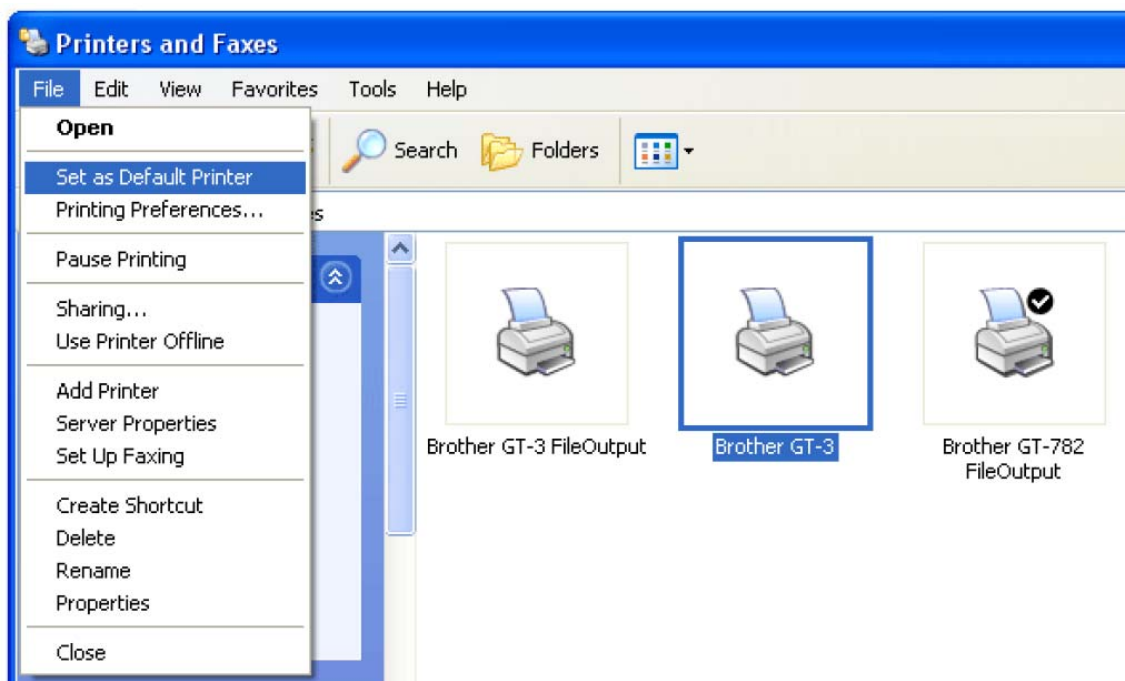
Printers and Faxes

File Edit View Favorites Tools Help

Open
Set as Default Printer
Printing Preferences...
Pause Printing
Sharing...
Use Printer Offline
Add Printer
Server Properties
Set Up Faxing
Create Shortcut
Delete
Rename
Properties
Close

Search Folders

Brother GT-3 FileOutput
Brother GT-3
Brother GT-782 FileOutput